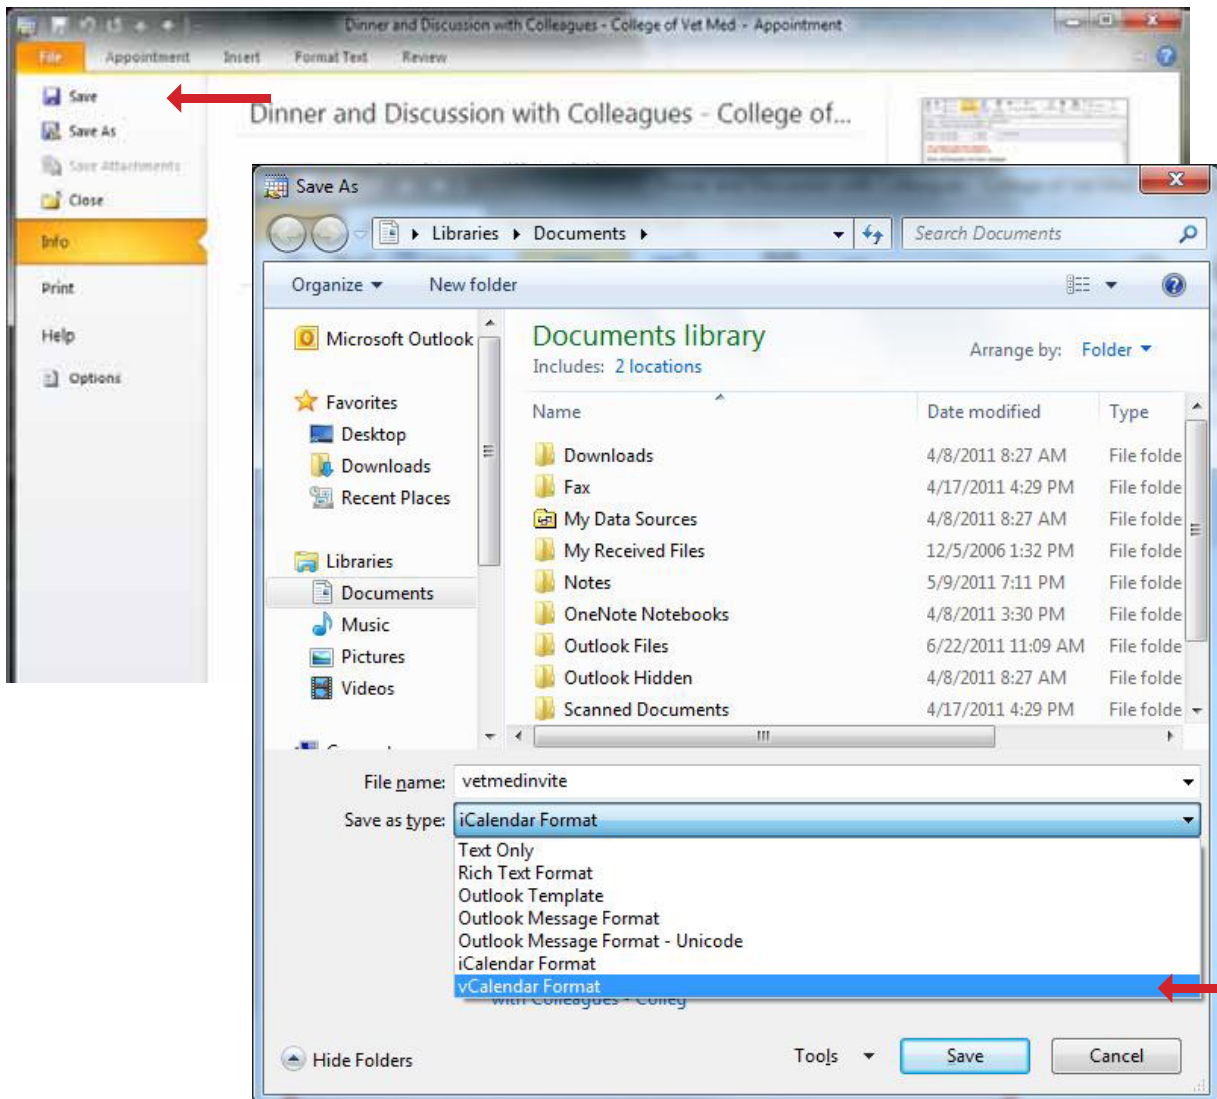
Dinner and Discussion with Colleagues - College of Vet Med - Appointment

File
Appointment
Insert
Format Text
Review

Save
Save As
Save Attachments
Close
Info
Print
Help
Options

Dinner and Discussion with Colleagues - College of...

Save As

Libraries ▸ Documents ▸

Search Documents

Organize ▾
New folder

Microsoft Outlook
Favorites
Desktop
Downloads
Recent Places
Libraries
Documents
Music
Pictures
Videos

Documents library
Includes: 2 locations
Arrange by: Folder ▾

| Name | Date modified | Type |
|---|---|---|
| Downloads | 4/8/2011 8:27 AM | File folde |
| Fax | 4/17/2011 4:29 PM | File folde |
| My Data Sources | 4/8/2011 8:27 AM | File folde |
| My Received Files | 12/5/2006 1:32 PM | File folde |
| Notes | 5/9/2011 7:11 PM | File folde |
| OneNote Notebooks | 4/8/2011 3:30 PM | File folde |
| Outlook Files | 6/22/2011 11:09 AM | File folde |
| Outlook Hidden | 4/8/2011 8:27 AM | File folde |
| Scanned Documents | 4/17/2011 4:29 PM | File folde |

File name: vetmedinvite
Save as type: iCalendar Format

Text Only
Rich Text Format
Outlook Template
Outlook Message Format
Outlook Message Format - Unicode
iCalendar Format
vCalendar Format

with Colleagues - Colleg

Hide Folders
Tools
Save
Cancel